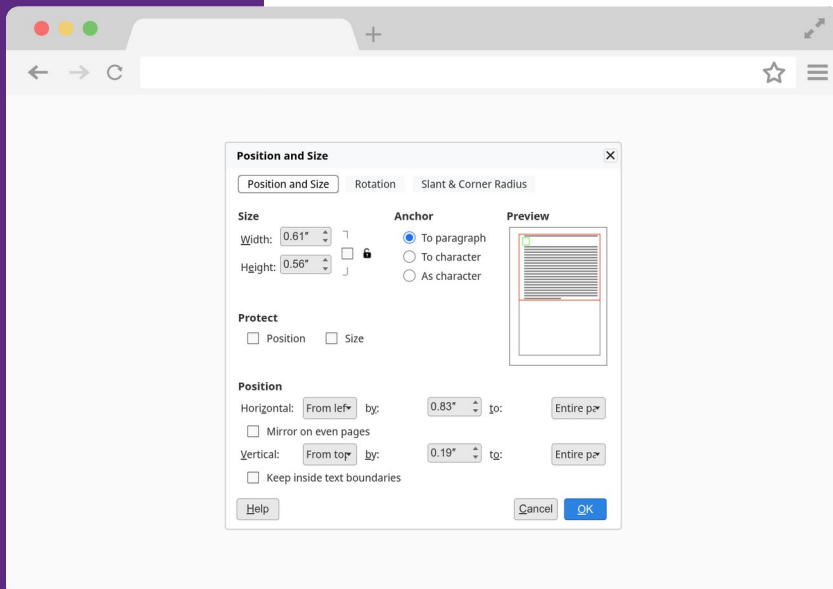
Position and Size

Position and Size | Rotation | Slant & Corner Radius

Size
Width: 0.61″
Height: 0.56″

Anchor
To paragraph
To character
As character

Preview

Protect
Position
Size

Position
Horizontal: From lef by: 0.83″ to: Entire pa
Mirror on even pages
Vertical: From top by: 0.19″ to: Entire pa
Keep inside text boundaries

Help
Cancel
OK